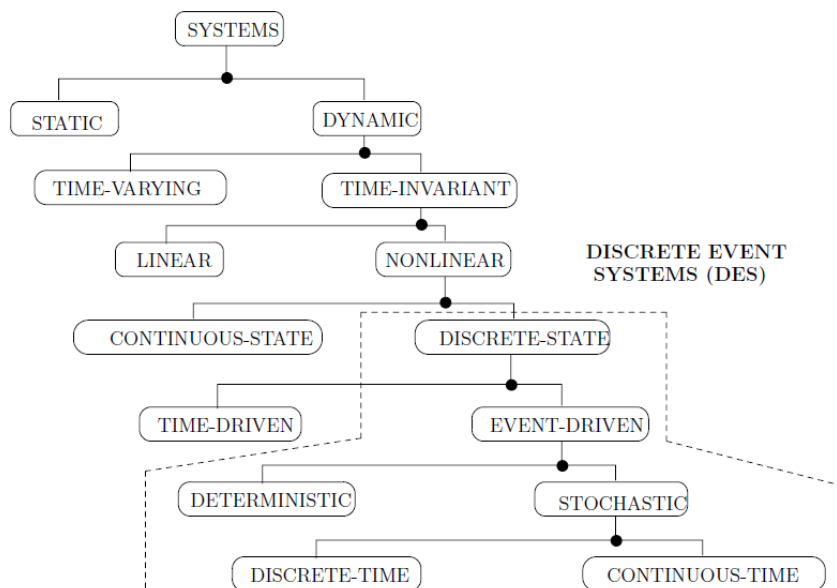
SYSTEMS

STATIC

DYNAMIC

TIME-VARYING

TIME-INVARIANT

LINEAR

NONLINEAR

DISCRETE EVENT SYSTEMS (DES)

CONTINUOUS-STATE

DISCRETE-STATE

TIME-DRIVEN

EVENT-DRIVEN

DETERMINISTIC

STOCHASTIC

DISCRETE-TIME

CONTINUOUS-TIME